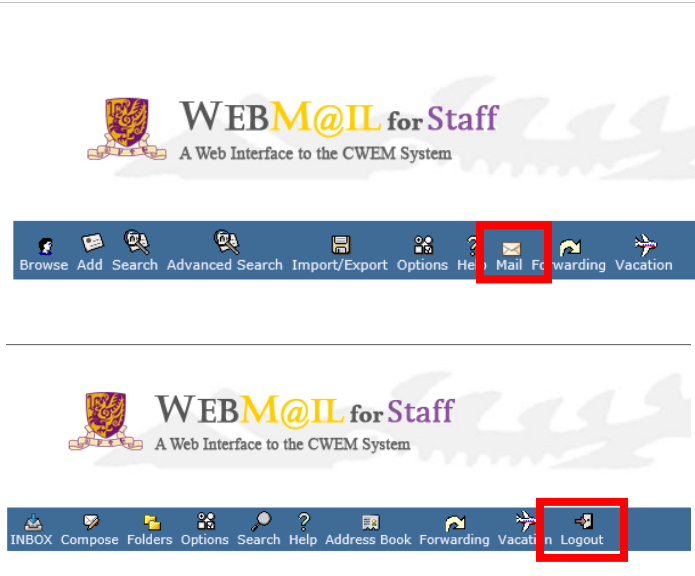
WEBM@IL for Staff
A Web Interface to the CWEM System

Browse Add Search Advanced Search Import/Export Options Help Mail Forwarding Vacation

WEBM@IL for Staff
A Web Interface to the CWEM System

INBOX Compose Folders Options Search Help Address Book Forwarding Vacation Logout